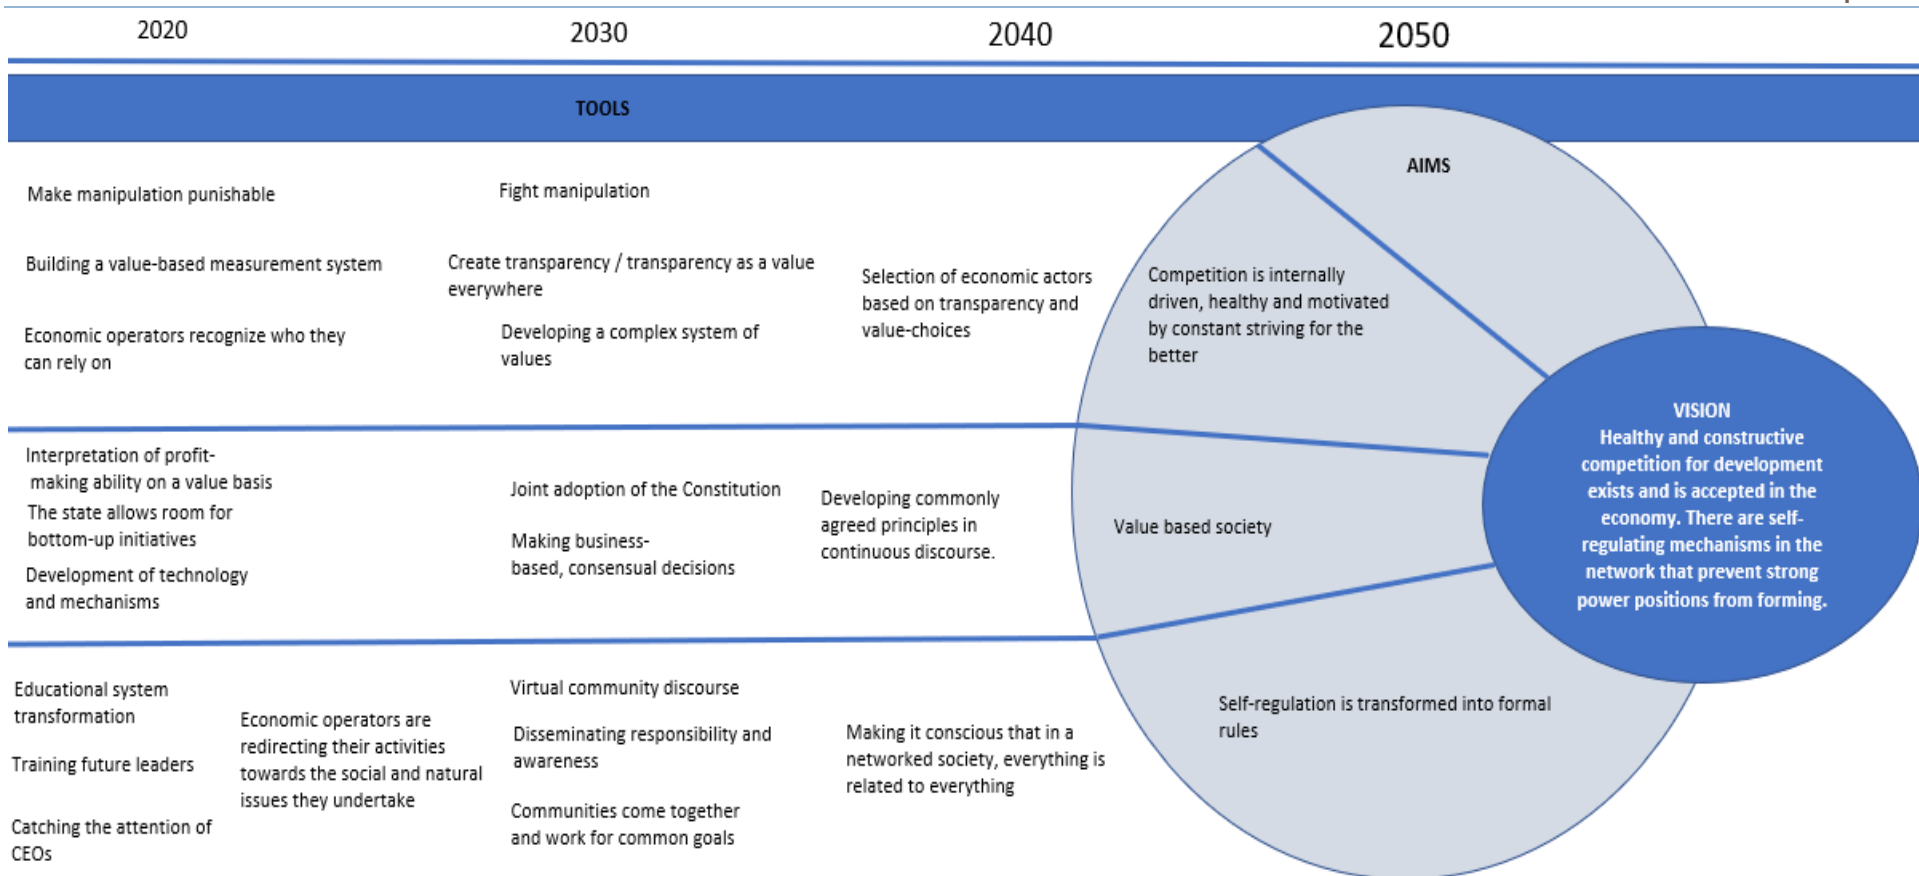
2020

2030

2040

2050

TOOLS

AIMS

Make manipulation punishable

Fight manipulation

Building a value-based measurement system

Create transparency / transparency as a value everywhere

Selection of economic actors based on transparency and value-choices

Competition is internally driven, healthy and motivated by constant striving for the better

Economic operators recognize who they can rely on

Developing a complex system of values

VISION
Healthy and constructive competition for development exists and is accepted in the economy. There are self-regulating mechanisms in the network that prevent strong power positions from forming.

Interpretation of profit-making ability on a value basis

The state allows room for bottom-up initiatives

Development of technology and mechanisms

Joint adoption of the Constitution

Making business-based, consensual decisions

Developing commonly agreed principles in continuous discourse.

Value based society

Educational system transformation

Training future leaders

Catching the attention of CEOs

Economic operators are redirecting their activities towards the social and natural issues they undertake

Virtual community discourse

Disseminating responsibility and awareness

Communities come together and work for common goals

Making it conscious that in a networked society, everything is related to everything

Self-regulation is transformed into formal rules